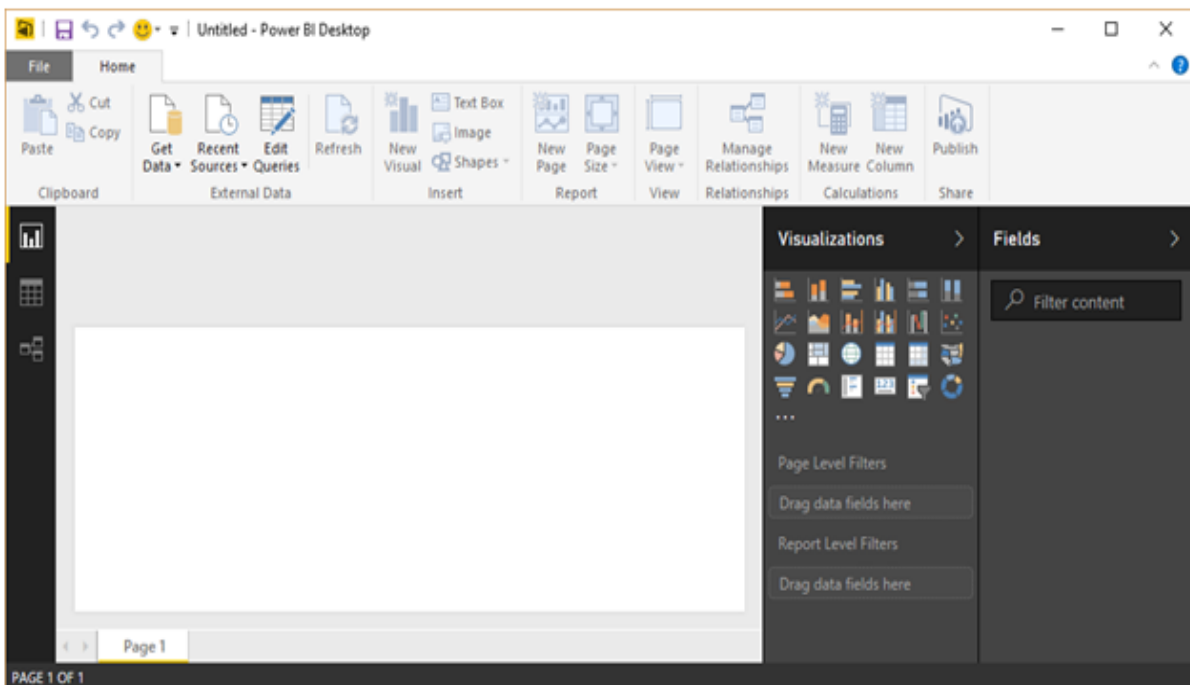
Untitled - Power BI Desktop

File Home

Paste
Cut
Copy
Clipboard

Get Data
Recent Sources
Edit Queries
External Data

Refresh

New Visual
Text Box
Image
Shapes
Insert

New Page
Page Size
Report

Page View
View

Manage Relationships
Relationships

New Measure
New Column
Calculations

Publish
Share

Visualizations

Fields

Filter content

...

Page Level Filters
Drag data fields here
Report Level Filters
Drag data fields here

Page 1

PAGE 1 OF 1